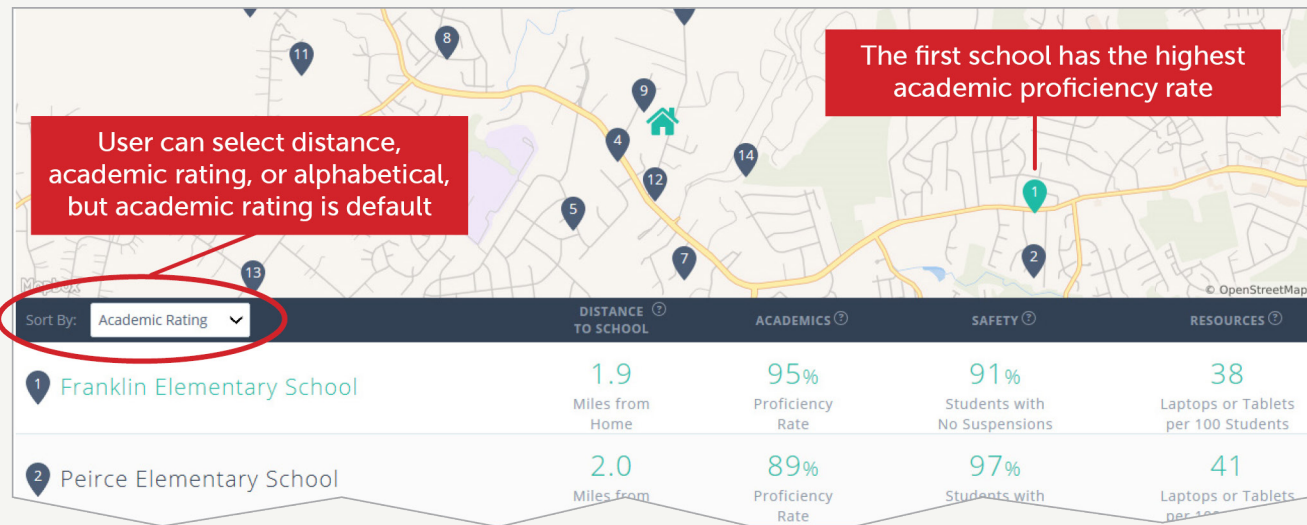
11

8

9

4

14

12

5

7

13

1

2

The first school has the highest academic proficiency rate

User can select distance, academic rating, or alphabetical, but academic rating is default

Mapbox

© OpenStreetMap

Sort By: Academic Rating

DISTANCE TO SCHOOL

ACADEMICS

SAFETY

RESOURCES

| | DISTANCE TO SCHOOL | ACADEMICS | SAFETY | RESOURCES |
|---|---|---|---|---|
| 1 Franklin Elementary School | 1.9 Miles from Home | 95% Proficiency Rate | 91% Students with No Suspensions | 38 Laptops or Tablets per 100 Students |
| 2 Peirce Elementary School | 2.0 Miles from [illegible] | 89% Proficiency Rate | 97% Students with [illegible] | 41 Laptops or Tablets per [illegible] |